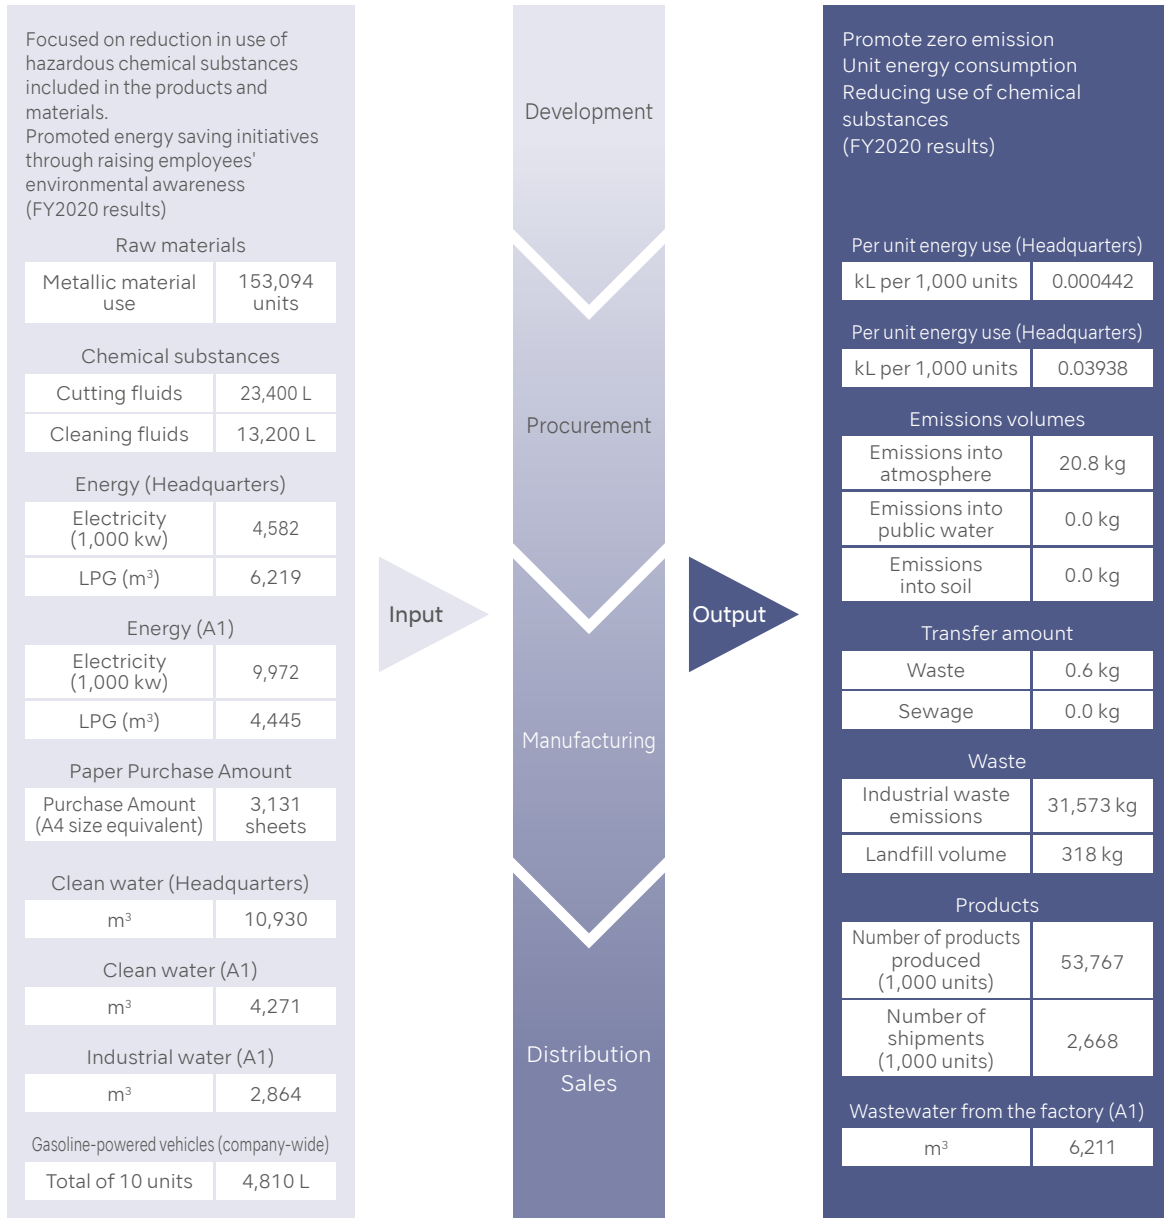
Focused on reduction in use of hazardous chemical substances included in the products and materials.
Promoted energy saving initiatives through raising employees' environmental awareness
(FY2020 results)

Raw materials

| Metallic material use | 153,094 units |
|---|---|

Chemical substances

| Cutting fluids | 23,400 L |
|---|---|
| Cleaning fluids | 13,200 L |

Energy (Headquarters)

| Electricity (1,000 kw) | 4,582 |
|---|---|
| LPG ($m^3$) | 6,219 |

Energy (A1)

| Electricity (1,000 kw) | 9,972 |
|---|---|
| LPG ($m^3$) | 4,445 |

Paper Purchase Amount

| Purchase Amount (A4 size equivalent) | 3,131 sheets |
|---|---|

Clean water (Headquarters)

| $m^3$ | 10,930 |
|---|---|

Clean water (A1)

| $m^3$ | 4,271 |
|---|---|

Industrial water (A1)

| $m^3$ | 2,864 |
|---|---|

Gasoline-powered vehicles (company-wide)

| Total of 10 units | 4,810 L |
|---|---|

Development

Procurement

Manufacturing

Distribution
Sales

Input

Output

Promote zero emission
Unit energy consumption
Reducing use of chemical substances
(FY2020 results)

Per unit energy use (Headquarters)

| kL per 1,000 units | 0.000442 |
|---|---|

Per unit energy use (Headquarters)

| kL per 1,000 units | 0.03938 |
|---|---|

Emissions volumes

| Emissions into atmosphere | 20.8 kg |
|---|---|
| Emissions into public water | 0.0 kg |
| Emissions into soil | 0.0 kg |

Transfer amount

| Waste | 0.6 kg |
|---|---|
| Sewage | 0.0 kg |

Waste

| Industrial waste emissions | 31,573 kg |
|---|---|
| Landfill volume | 318 kg |

Products

| Number of products produced (1,000 units) | 53,767 |
|---|---|
| Number of shipments (1,000 units) | 2,668 |

Wastewater from the factory (A1)

| $m^3$ | 6,211 |
|---|---|